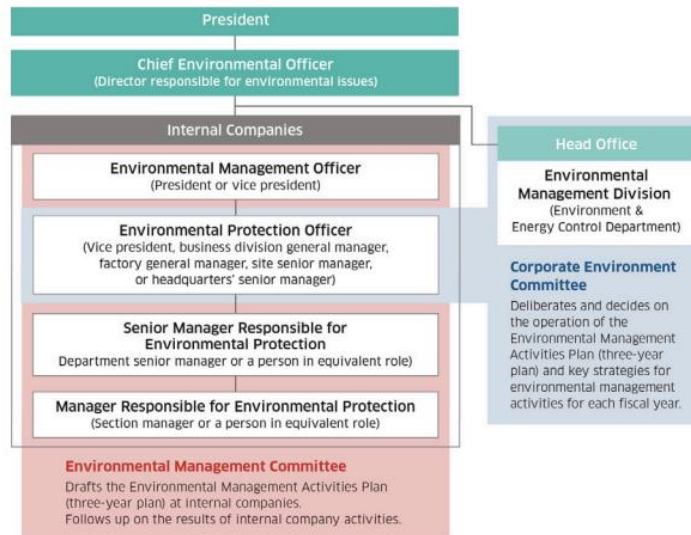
President

Chief Environmental Officer
(Director responsible for environmental issues)

Internal Companies

Environmental Management Officer
(President or vice president)

Environmental Protection Officer
(Vice president, business division general manager, factory general manager, site senior manager, or headquarters' senior manager)

Senior Manager Responsible for Environmental Protection
Department senior manager or a person in equivalent role)

Manager Responsible for Environmental Protection
(Section manager or a person in equivalent role)

Environmental Management Committee
Drafts the Environmental Management Activities Plan (three-year plan) at internal companies.
Follows up on the results of internal company activities.

Head Office

Environmental Management Division
(Environment & Energy Control Department)

Corporate Environment Committee
Deliberates and decides on the operation of the Environmental Management Activities Plan (three-year plan) and key strategies for environmental management activities for each fiscal year.